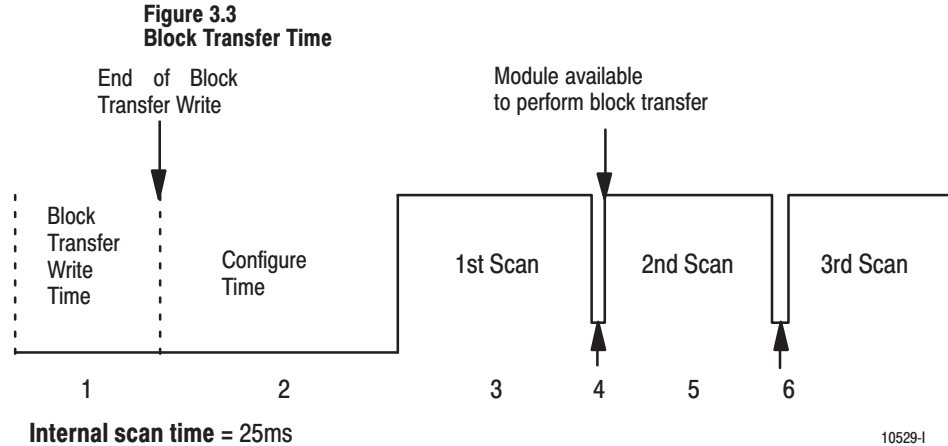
Figure 3.3
Block Transfer Time

End of Block Transfer Write

Module available to perform block transfer

Block Transfer Write Time

Configure Time

1st Scan

2nd Scan

3rd Scan

1

2

3

4

5

6

Internal scan time = 25ms

10529-I